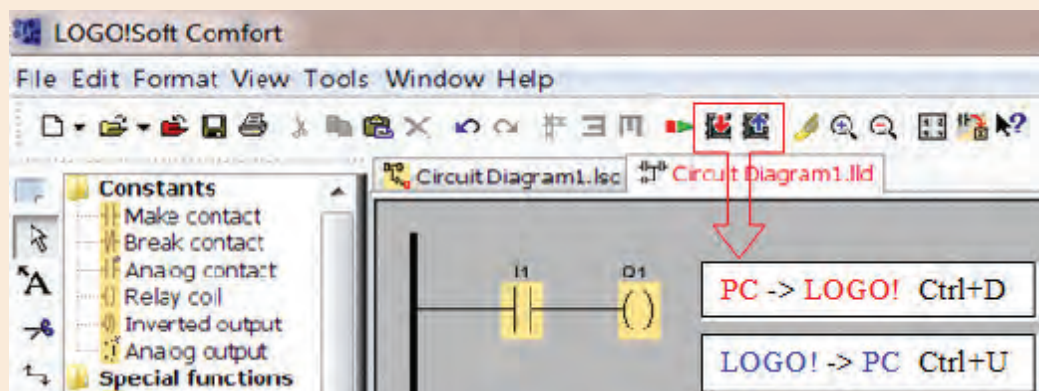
LOGO!Soft Comfort

File Edit Format View Tools Window Help

Constants
Make contact
Break contact
Analog contact
Relay coil
Inverted output
Analog output
Special functions

Circuit Diagram1.lsc
Circuit Diagram1.lld

I1
Q1

PC -> LOGO! Ctrl+D

LOGO! -> PC Ctrl+U